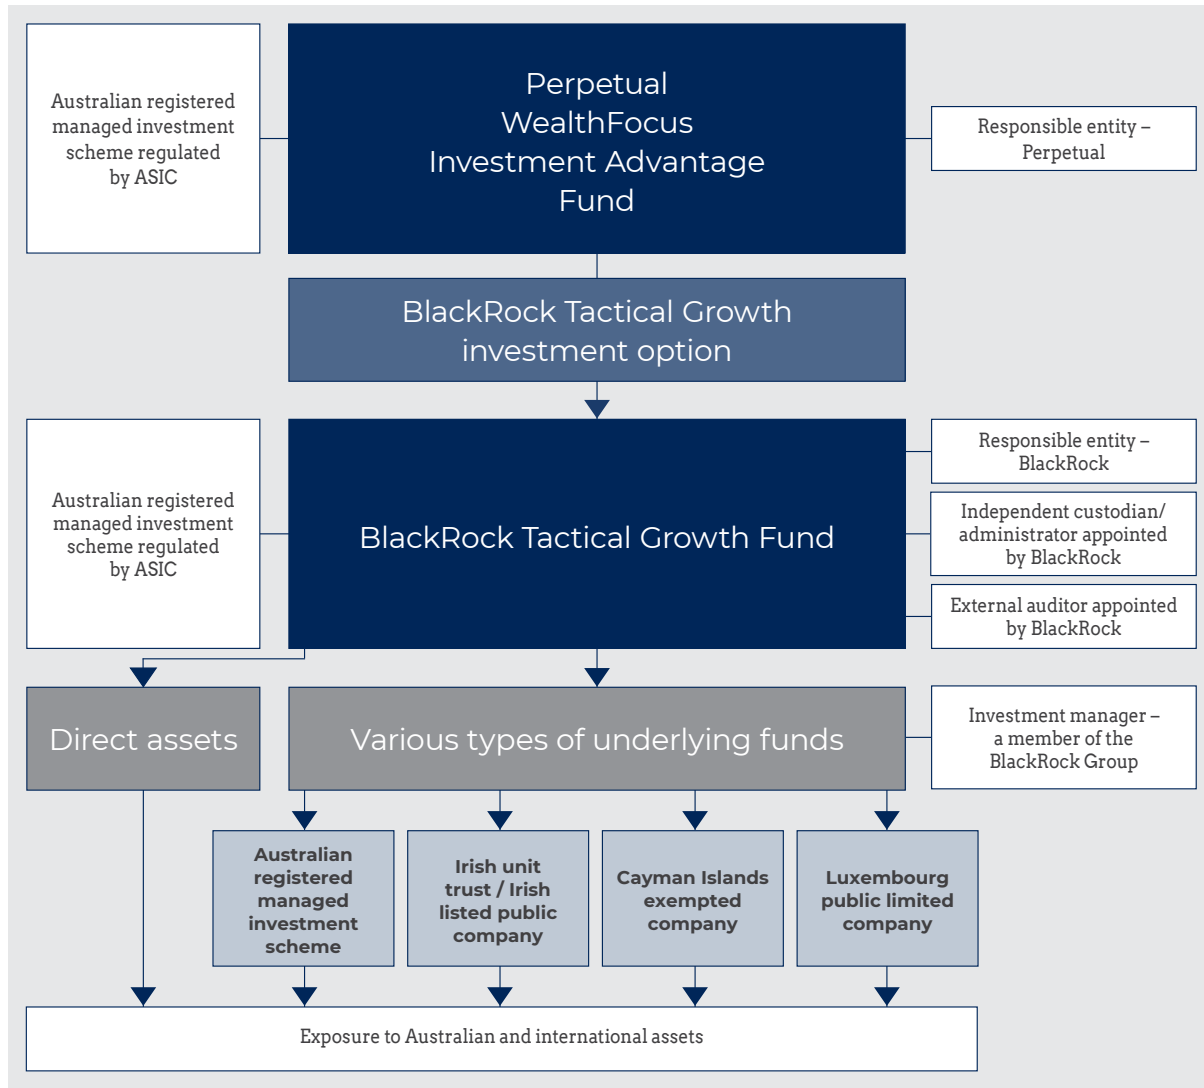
Australian registered managed investment scheme regulated by ASIC

Perpetual WealthFocus Investment Advantage Fund

Responsible entity – Perpetual

BlackRock Tactical Growth investment option

Australian registered managed investment scheme regulated by ASIC

BlackRock Tactical Growth Fund

Responsible entity – BlackRock

Independent custodian/ administrator appointed by BlackRock

External auditor appointed by BlackRock

Direct assets

Various types of underlying funds

Investment manager – a member of the BlackRock Group

Australian registered managed investment scheme

Irish unit trust / Irish listed public company

Cayman Islands exempted company

Luxembourg public limited company

Exposure to Australian and international assets